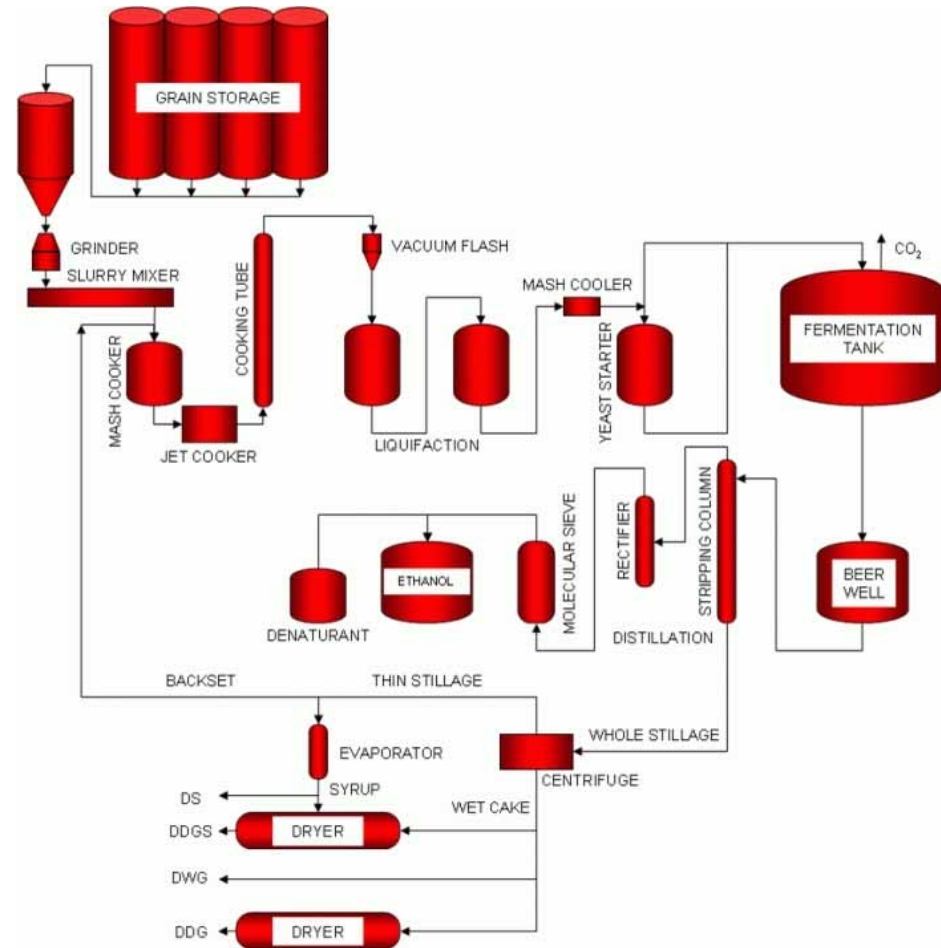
GRAIN STORAGE

GRINDER

SLURRY MIXER

COOKING TUBE

VACUUM FLASH

MASH COOLER

$CO_2$

FERMENTATION TANK

MASH COOKER

JET COOKER

LIQUIFACTION

YEAST STARTER

RECTIFIER

STRIPPING COLUMN

ETHANOL

MOLECULAR SIEVE

BEER WELL

DENATURANT

DISTILLATION

BACKSET

THIN STILLAGE

EVAPORATOR

WHOLE STILLAGE

CENTRIFUGE

DS

SYRUP

WET CAKE

DDGS

DRYER

DWG

DDG

DRYER